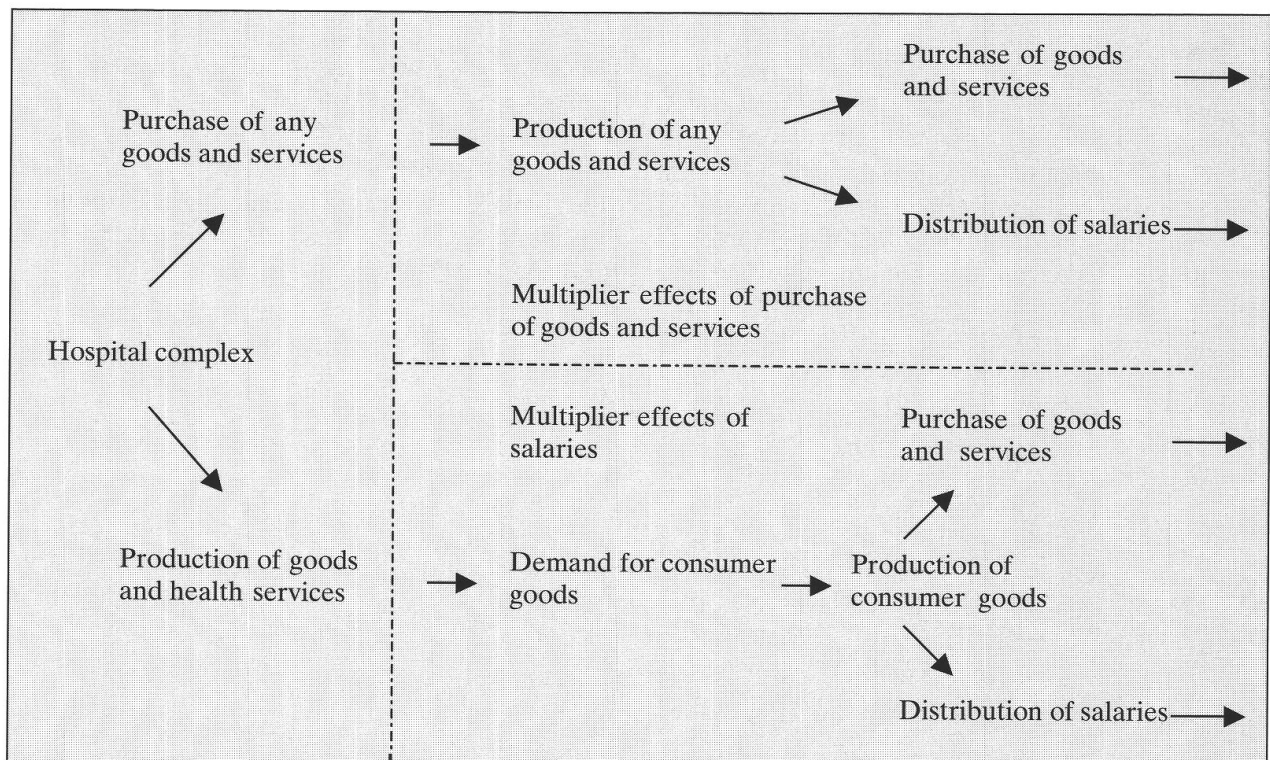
Hospital complex

Purchase of any goods and services

Production of goods and health services

Production of any goods and services

Purchase of goods and services

Distribution of salaries

Multiplier effects of purchase of goods and services

Multiplier effects of salaries

Demand for consumer goods

Production of consumer goods

Purchase of goods and services

Distribution of salaries